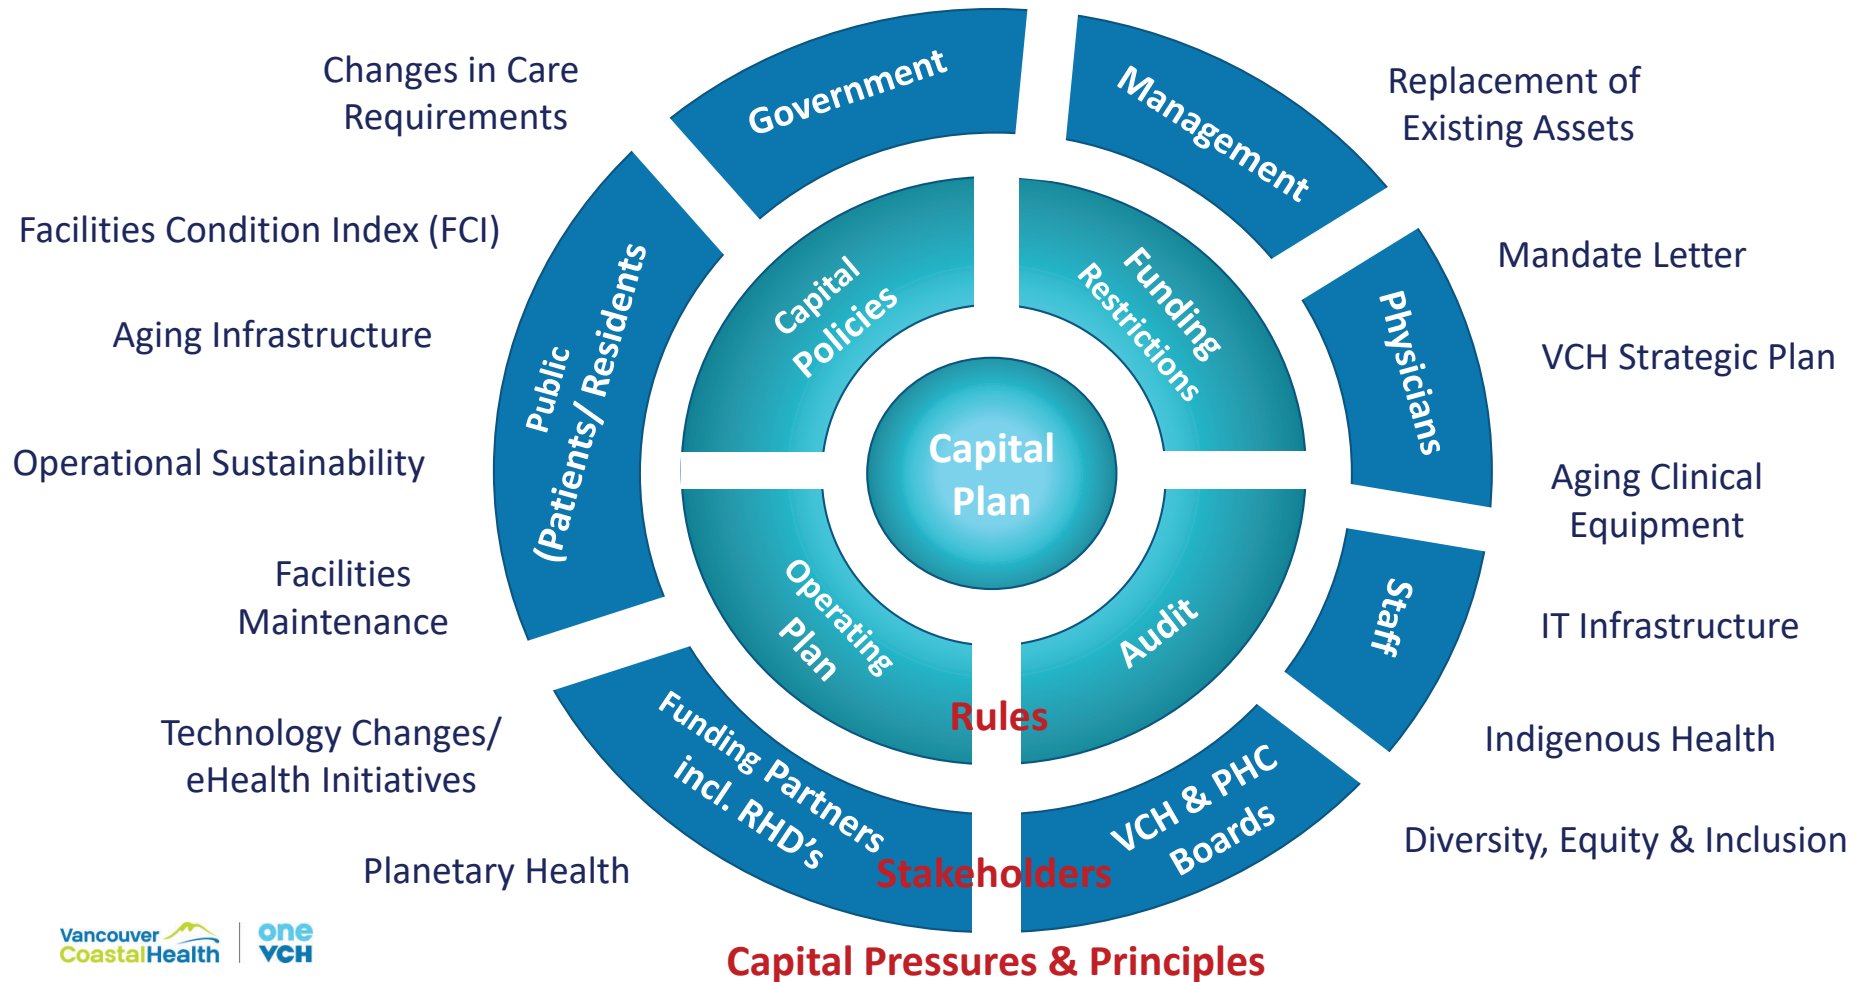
Changes in Care Requirements

Facilities Condition Index (FCI)

Aging Infrastructure

Operational Sustainability

Facilities Maintenance

Technology Changes/ eHealth Initiatives

Planetary Health

Government

Management

Public (Patients/ Residents

Physicians

Staff

Funding Partners incl. RHD's

VCH & PHC Boards

Capital Policies

Funding Restrictions

Operating Plan

Audit

Capital Plan

Rules

Stakeholders

Replacement of Existing Assets

Mandate Letter

VCH Strategic Plan

Aging Clinical Equipment

IT Infrastructure

Indigenous Health

Diversity, Equity & Inclusion

Vancouver CoastalHealth | one VCH

Capital Pressures & Principles